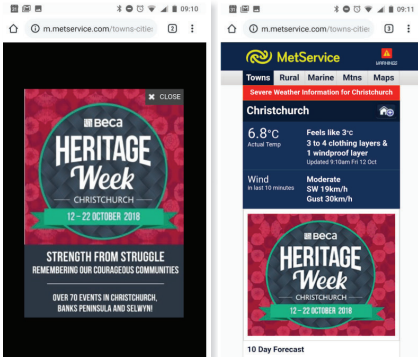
09:10
m.metservice.com/towns-citie
2

CLOSE
Beca
HERITAGE
Week
CHRISTCHURCH
12 – 22 OCTOBER 2018
STRENGTH FROM STRUGGLE
REMEMBERING OUR COURAGEOUS COMMUNITIES
OVER 70 EVENTS IN CHRISTCHURCH, BANKS PENINSULA AND SELWYN!

09:11
m.metservice.com/towns-citie
3

MetService
Towns
Rural
Marine
Mtns
Maps
Severe Weather Information for Christchurch
Christchurch
6.8°C
Actual Temp
Feels like 3°c
3 to 4 clothing layers & 1 windproof layer
Updated 9:10am Fri 12 Oct
Wind
in last 10 minutes
Moderate
SW 19km/h
Gust 30km/h
Beca
HERITAGE
Week
CHRISTCHURCH
12 – 22 OCTOBER 2018
10 Day Forecast